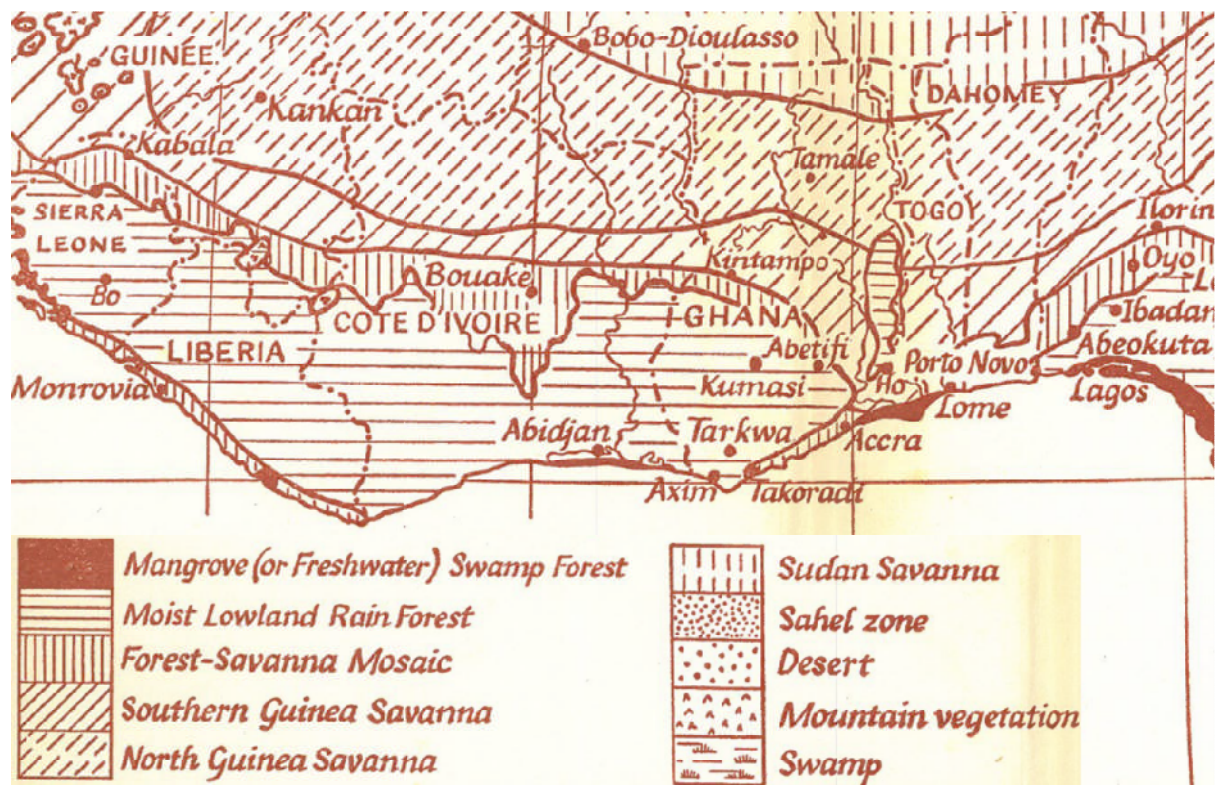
N
GUINÉE
Bobo-Dioulasso
Kankan
DAHOMEY
Kabala
Tamale
SIERRA LEONE
TOGO
Ilorin
Kintampo
Oyo
Bo
Bouake
COTE D'IVOIRE
GHANA
Ibadan
LIBERIA
Abetifi
Porto Novo
Abeokuta
Monrovia
Kumasi
Ho
Lome
Lagos
Abidjan
Tarkwa
Accra
Axim
Takoradi

Mangrove (or Freshwater) Swamp Forest
Moist Lowland Rain Forest
Forest-Savanna Mosaic
Southern Guinea Savanna
North Guinea Savanna
Sudan Savanna
Sahel zone
Desert
Mountain vegetation
Swamp